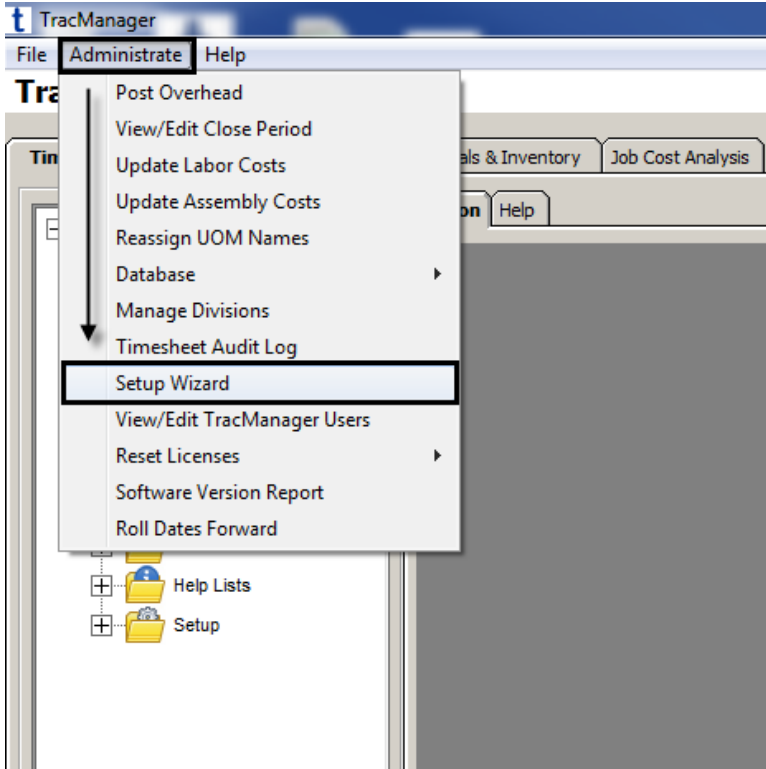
t TracManager

File Administrate Help

Tra

Tim

als & Inventory

Job Cost Analysis

on

Help

Post Overhead
View/Edit Close Period
Update Labor Costs
Update Assembly Costs
Reassign UOM Names
Database
Manage Divisions
Timesheet Audit Log
Setup Wizard
View/Edit TracManager Users
Reset Licenses
Software Version Report
Roll Dates Forward

Help Lists

Setup